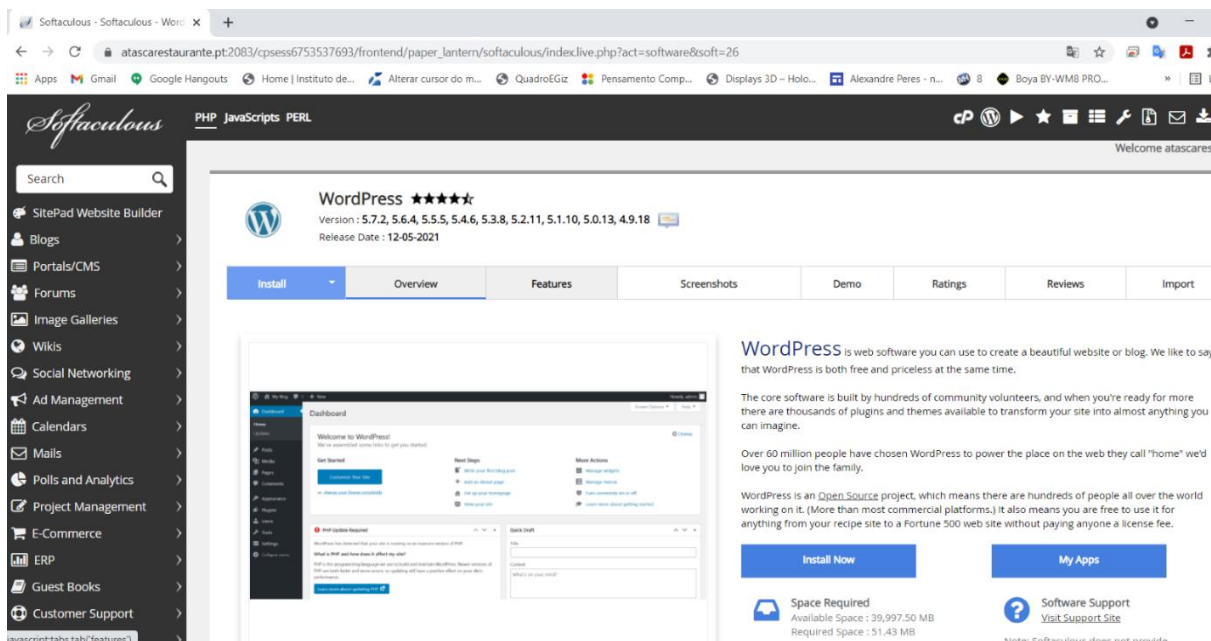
Softaculous - Softaculous - Word ×  +

atascarestaurante.pt:2083/cpsess6753537693/frontend/paper_lantern/softaculous/index.live.php?act=software&soft=26

Apps  Gmail  Google Hangouts  Home | Instituto de...  Alterar cursor do m...  QuadroEGiz  Pensamento Comp...  Displays 3D – Holo...  Alexandre Peres - n...  8  Boya BY-WM8 PRO...

Softaculous

PHP  JavaScripts  PERL

Welcome atascares

Search

SitePad Website Builder
Blogs
Portals/CMS
Forums
Image Galleries
Wikis
Social Networking
Ad Management
Calendars
Mails
Polls and Analytics
Project Management
E-Commerce
ERP
Guest Books
Customer Support

javascript:tabs.tab('features')

WordPress ★★★★☆
Version : 5.7.2, 5.6.4, 5.5.5, 5.4.6, 5.3.8, 5.2.11, 5.1.10, 5.0.13, 4.9.18
Release Date : 12-05-2021

| Install | Overview | Features | Screenshots | Demo | Ratings | Reviews | Import |
|---|---|---|---|---|---|---|---|

Dashboard
Welcome to WordPress!
Get Started
Customize Your Site
Next Steps
More Actions
PHP Update Required
Quick Draft

WordPress is web software you can use to create a beautiful website or blog. We like to say that WordPress is both free and priceless at the same time.

The core software is built by hundreds of community volunteers, and when you're ready for more there are thousands of plugins and themes available to transform your site into almost anything you can imagine.

Over 60 million people have chosen WordPress to power the place on the web they call "home" we'd love you to join the family.

WordPress is an Open Source project, which means there are hundreds of people all over the world working on it. (More than most commercial platforms.) It also means you are free to use it for anything from your recipe site to a Fortune 500 web site without paying anyone a license fee.

Install Now

My Apps

Space Required
Available Space : 39,997.50 MB
Required Space : 51.43 MB

Software Support
Visit Support Site

Note: Softaculous does not provide